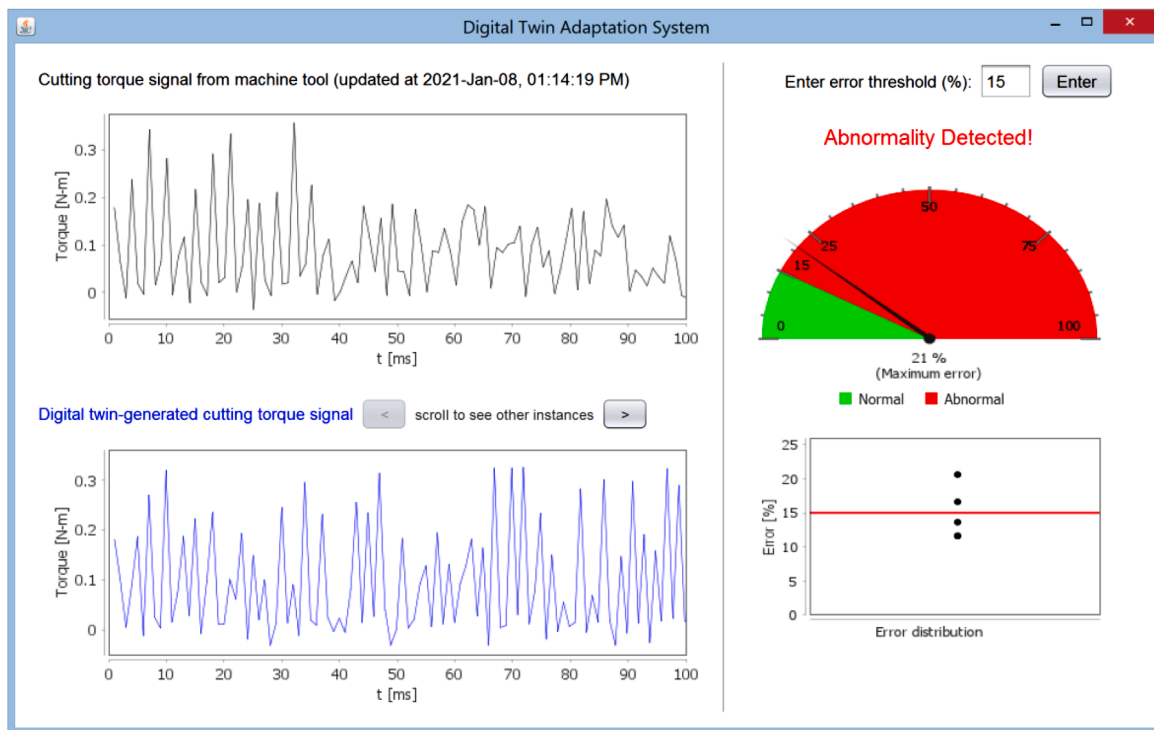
Digital Twin Adaptation System

Cutting torque signal from machine tool (updated at 2021-Jan-08, 01:14:19 PM)

Torque [N-m]
0.3
0.2
0.1
0
0 10 20 30 40 50 60 70 80 90 100
t [ms]

Digital twin-generated cutting torque signal < scroll to see other instances >

Torque [N-m]
0.3
0.2
0.1
0
0 10 20 30 40 50 60 70 80 90 100
t [ms]

Enter error threshold (%): 15 Enter

Abnormality Detected!

0 15 25 50 75 100
21 %
(Maximum error)
Normal Abnormal

Error [%]
25
20
15
10
5
0
Error distribution